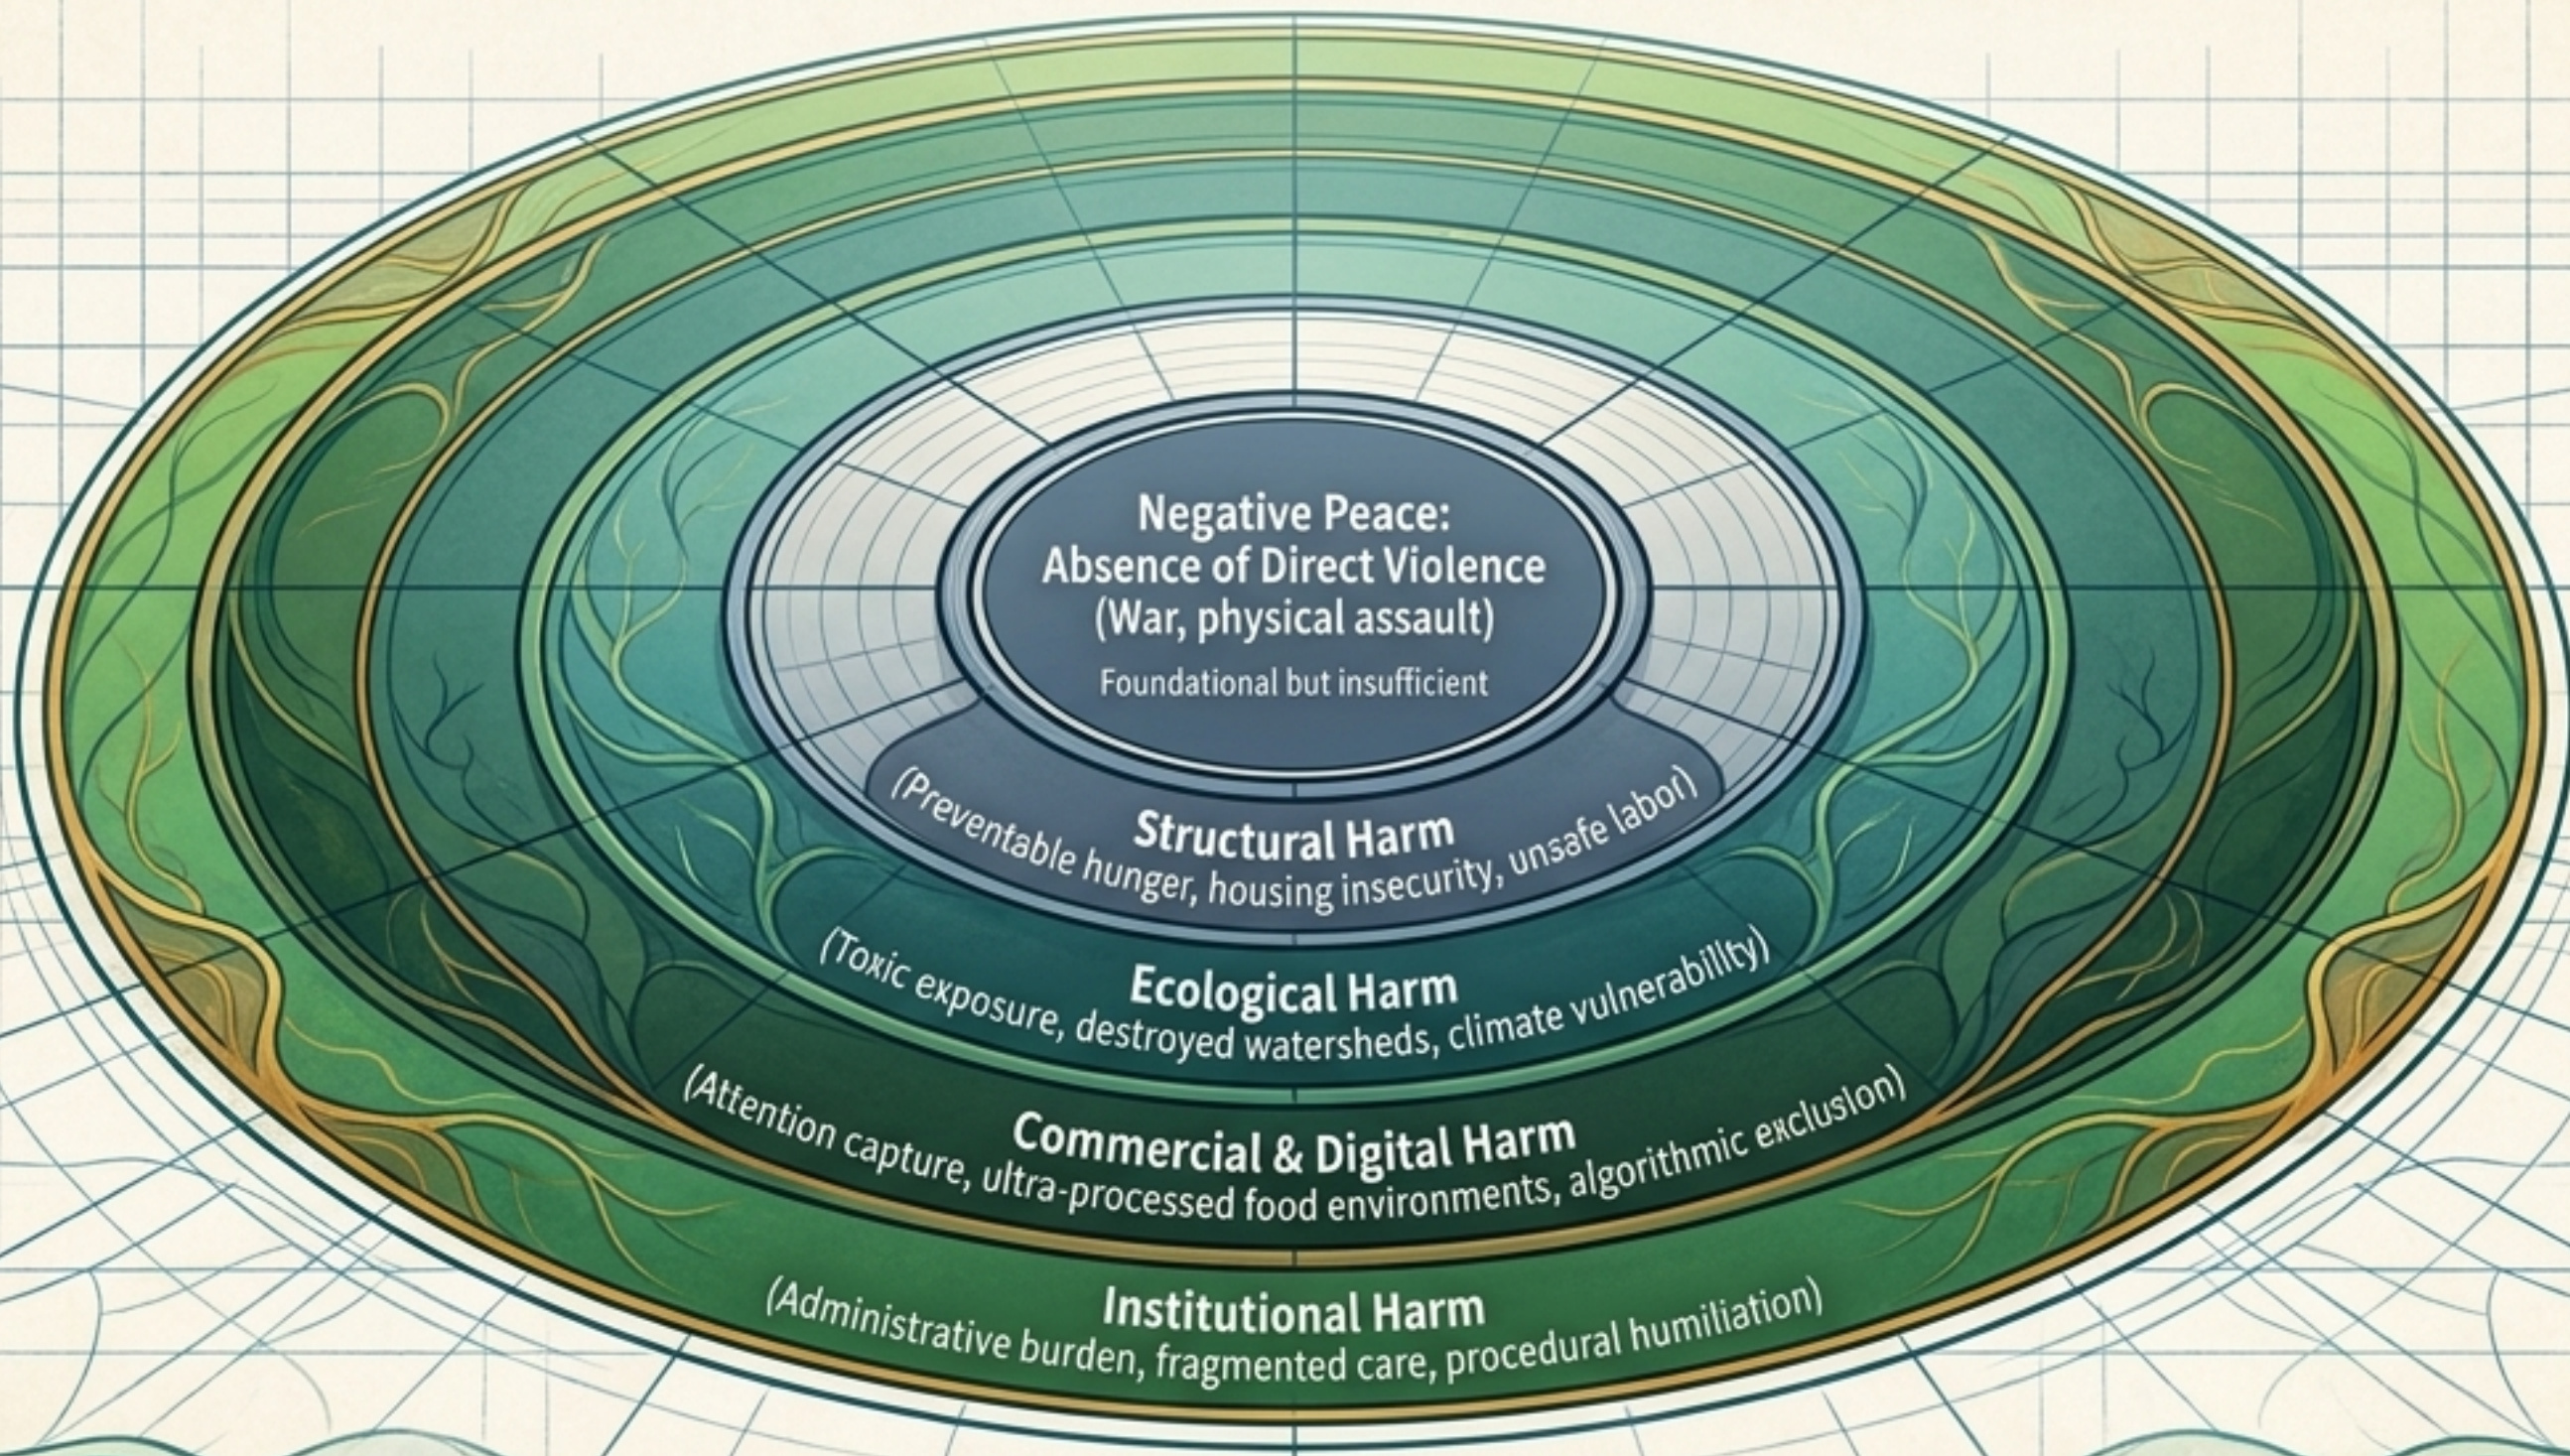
Negative Peace:
Absence of Direct Violence
(War, physical assault)

Foundational but insufficient

Structural Harm
(Preventable hunger, housing insecurity, unsafe labor)

Ecological Harm
(Toxic exposure, destroyed watersheds, climate vulnerability)

Commercial & Digital Harm
(Attention capture, ultra-processed food environments, algorithmic exclusion)

Institutional Harm
(Administrative burden, fragmented care, procedural humiliation)